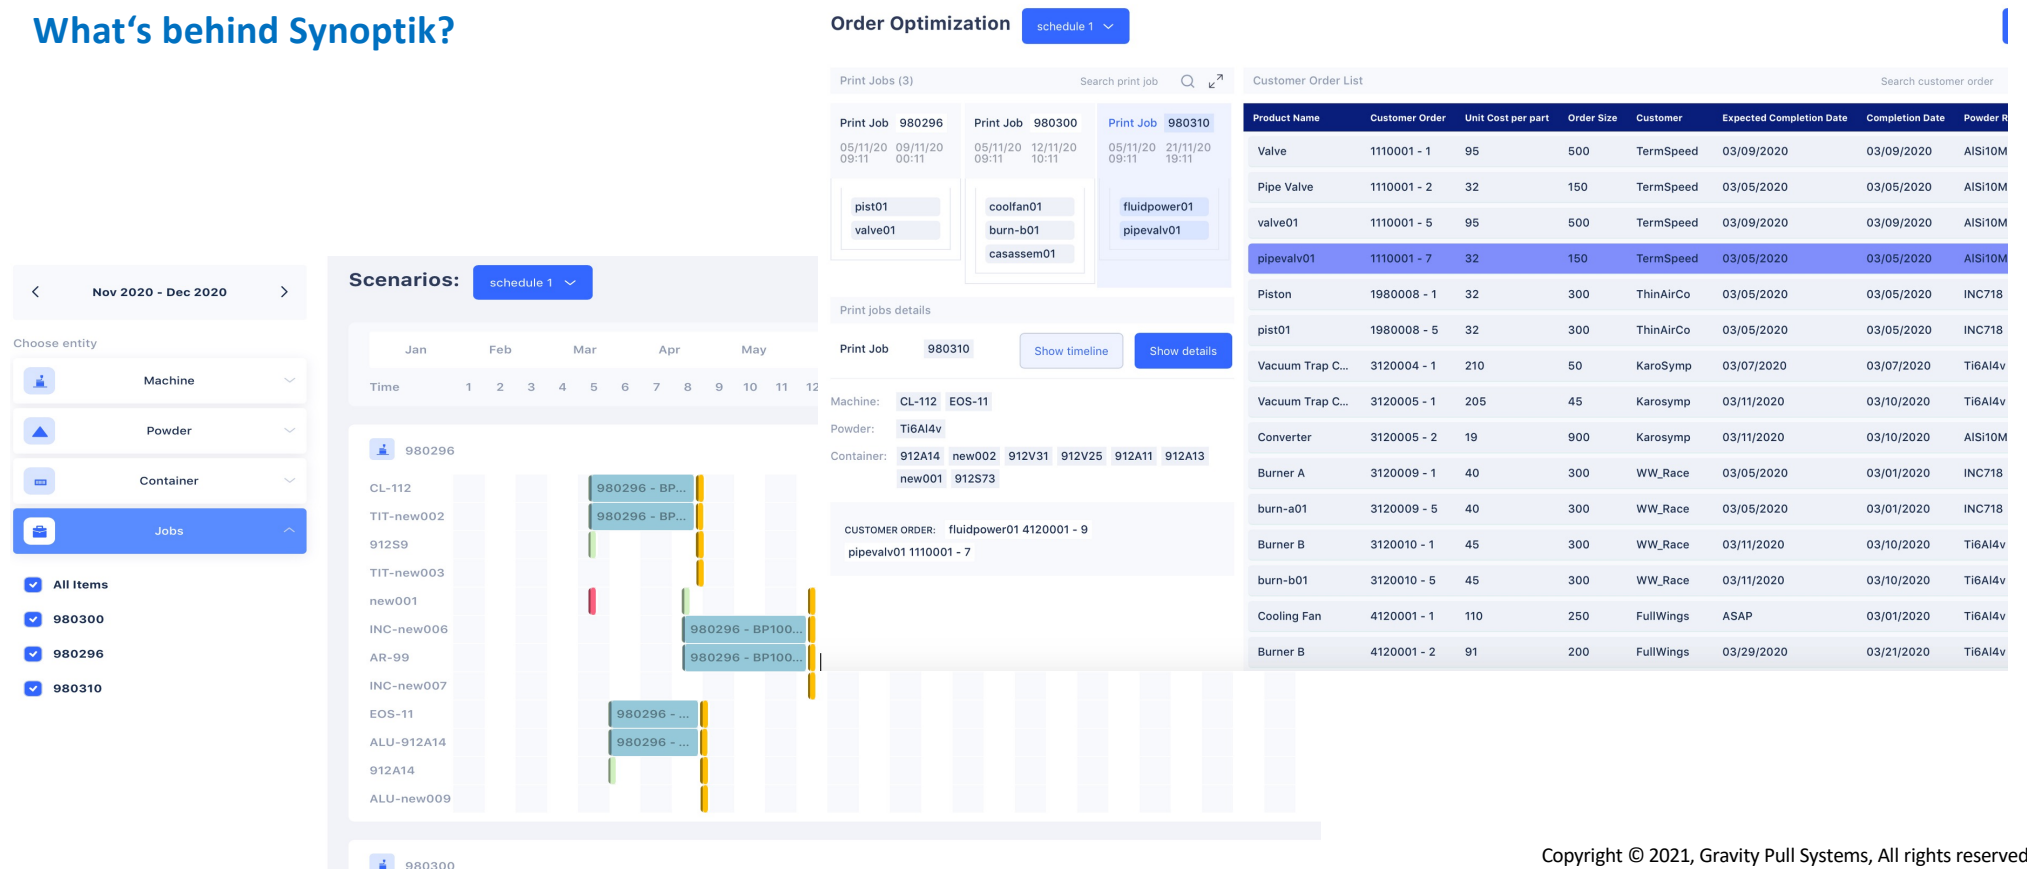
What‘s behind Synoptik?

Order Optimization schedule 1

Print Jobs (3) Search print job

Print Job 980296
05/11/20 09:11 09/11/20 00:11
pist01
valve01

Print Job 980300
05/11/20 09:11 12/11/20 10:11
coolfan01
burn-b01
casassem01

Print Job 980310
05/11/20 09:11 21/11/20 19:11
fluidpower01
pipevalv01

Print jobs details

Print Job 980310 Show timeline Show details

Machine: CL-112 EOS-11
Powder: Ti6Al4v
Container: 912A14 new002 912V31 912V25 912A11 912A13 new001 912S73

CUSTOMER ORDER: fluidpower01 4120001 - 9
pipevalv01 1110001 - 7

Customer Order List Search customer order

| Product Name | Customer Order | Unit Cost per part | Order Size | Customer | Expected Completion Date | Completion Date | Powder R |
|---|---|---|---|---|---|---|---|
| Valve | 1110001 - 1 | 95 | 500 | TermSpeed | 03/09/2020 | 03/09/2020 | AlSi10M |
| Pipe Valve | 1110001 - 2 | 32 | 150 | TermSpeed | 03/05/2020 | 03/05/2020 | AlSi10M |
| valve01 | 1110001 - 5 | 95 | 500 | TermSpeed | 03/09/2020 | 03/09/2020 | AlSi10M |
| pipevalv01 | 1110001 - 7 | 32 | 150 | TermSpeed | 03/05/2020 | 03/05/2020 | AlSi10M |
| Piston | 1980008 - 1 | 32 | 300 | ThinAirCo | 03/05/2020 | 03/05/2020 | INC718 |
| pist01 | 1980008 - 5 | 32 | 300 | ThinAirCo | 03/05/2020 | 03/05/2020 | INC718 |
| Vacuum Trap C... | 3120004 - 1 | 210 | 50 | KaroSymp | 03/07/2020 | 03/07/2020 | Ti6Al4v |
| Vacuum Trap C... | 3120005 - 1 | 205 | 45 | Karosymp | 03/11/2020 | 03/10/2020 | Ti6Al4v |
| Converter | 3120005 - 2 | 19 | 900 | Karosymp | 03/11/2020 | 03/10/2020 | AlSi10M |
| Burner A | 3120009 - 1 | 40 | 300 | WW_Race | 03/05/2020 | 03/01/2020 | INC718 |
| burn-a01 | 3120009 - 5 | 40 | 300 | WW_Race | 03/05/2020 | 03/01/2020 | INC718 |
| Burner B | 3120010 - 1 | 45 | 300 | WW_Race | 03/11/2020 | 03/10/2020 | Ti6Al4v |
| burn-b01 | 3120010 - 5 | 45 | 300 | WW_Race | 03/11/2020 | 03/10/2020 | Ti6Al4v |
| Cooling Fan | 4120001 - 1 | 110 | 250 | FullWings | ASAP | 03/01/2020 | Ti6Al4v |
| Burner B | 4120001 - 2 | 91 | 200 | FullWings | 03/29/2020 | 03/21/2020 | Ti6Al4v |

Nov 2020 - Dec 2020

Choose entity
Machine
Powder
Container
Jobs

All Items
980300
980296
980310

Scenarios: schedule 1

Jan Feb Mar Apr May
Time 1 2 3 4 5 6 7 8 9 10 11 12

980296
CL-112 980296 - BP...
TIT-new002 980296 - BP...
912S9
TIT-new003
new001
INC-new006 980296 - BP100...
AR-99 980296 - BP100...
INC-new007
EOS-11 980296 - ...
ALU-912A14 980296 - ...
912A14
ALU-new009

980300

Copyright © 2021, Gravity Pull Systems, All rights reserved